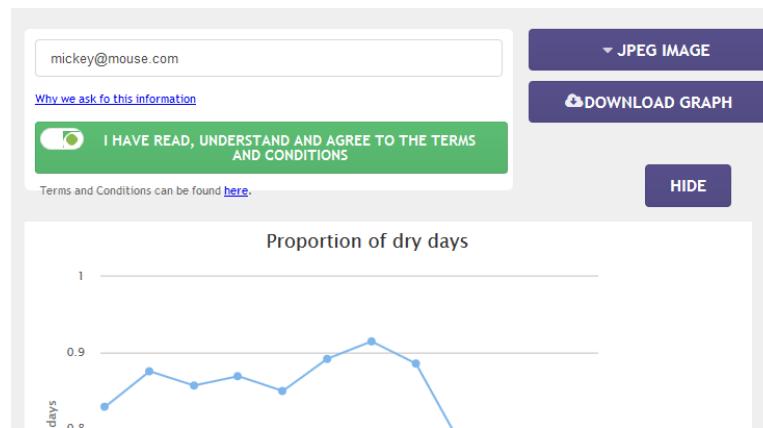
mickey@mouse.com

Why we ask fo this information

I HAVE READ, UNDERSTAND AND AGREE TO THE TERMS AND CONDITIONS

Terms and Conditions can be found here.

JPEG IMAGE

DOWNLOAD GRAPH

HIDE

Proportion of dry days

1

0.9

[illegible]

days